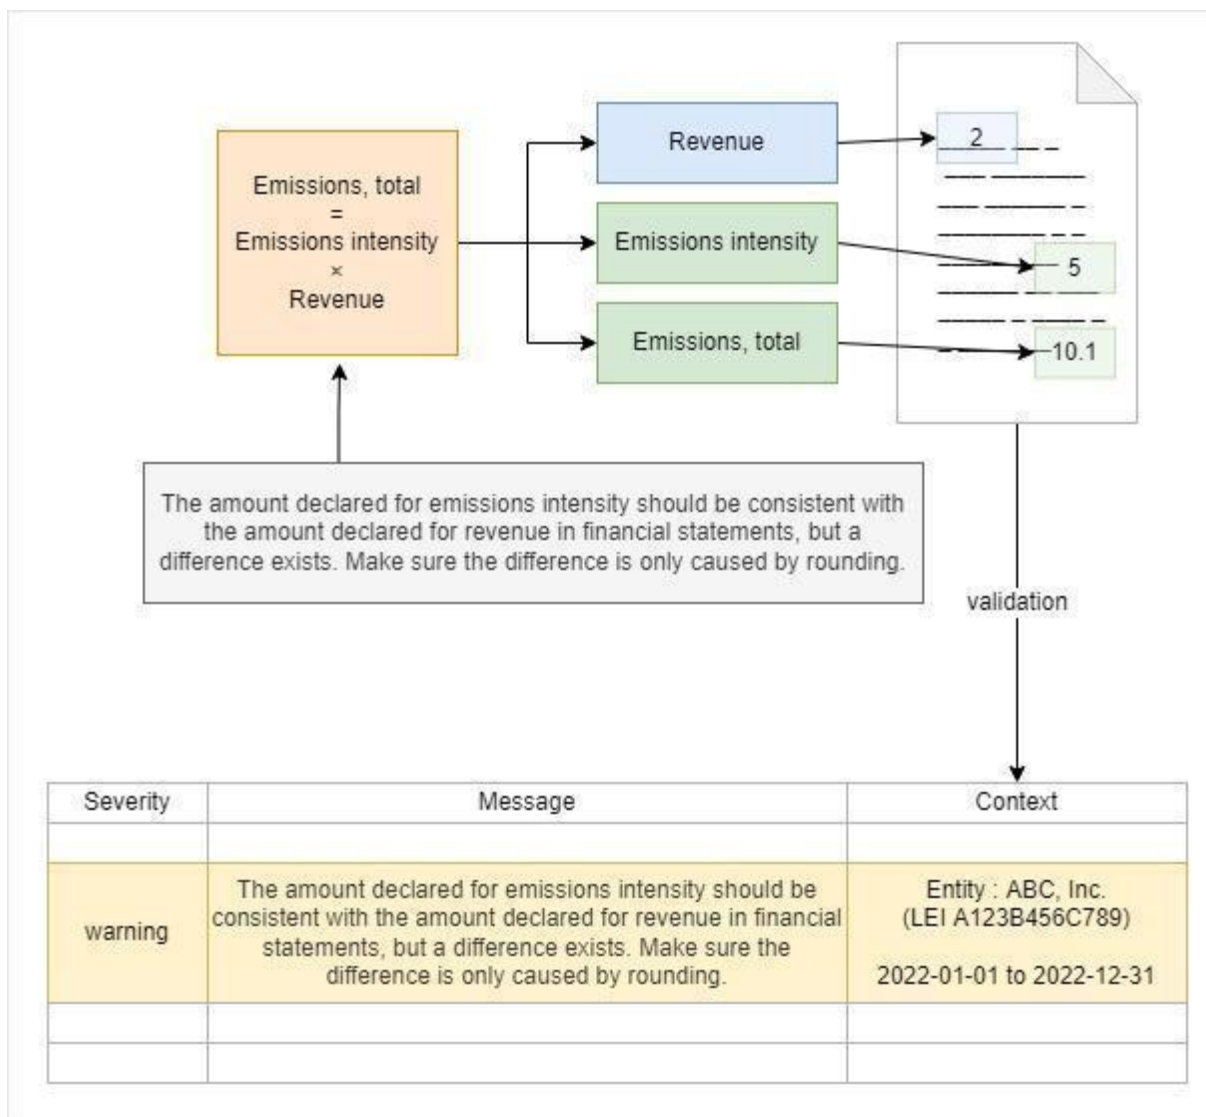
Emissions, total
=
Emissions intensity
×
Revenue

Revenue

Emissions intensity

Emissions, total

2

5

10.1

The amount declared for emissions intensity should be consistent with the amount declared for revenue in financial statements, but a difference exists. Make sure the difference is only caused by rounding.

validation

| Severity | Message | Context |
|---|---|---|
| | | |
| warning | The amount declared for emissions intensity should be consistent with the amount declared for revenue in financial statements, but a difference exists. Make sure the difference is only caused by rounding. | Entity : ABC, Inc. (LEI A123B456C789) 2022-01-01 to 2022-12-31 |
| | | |
| | | |